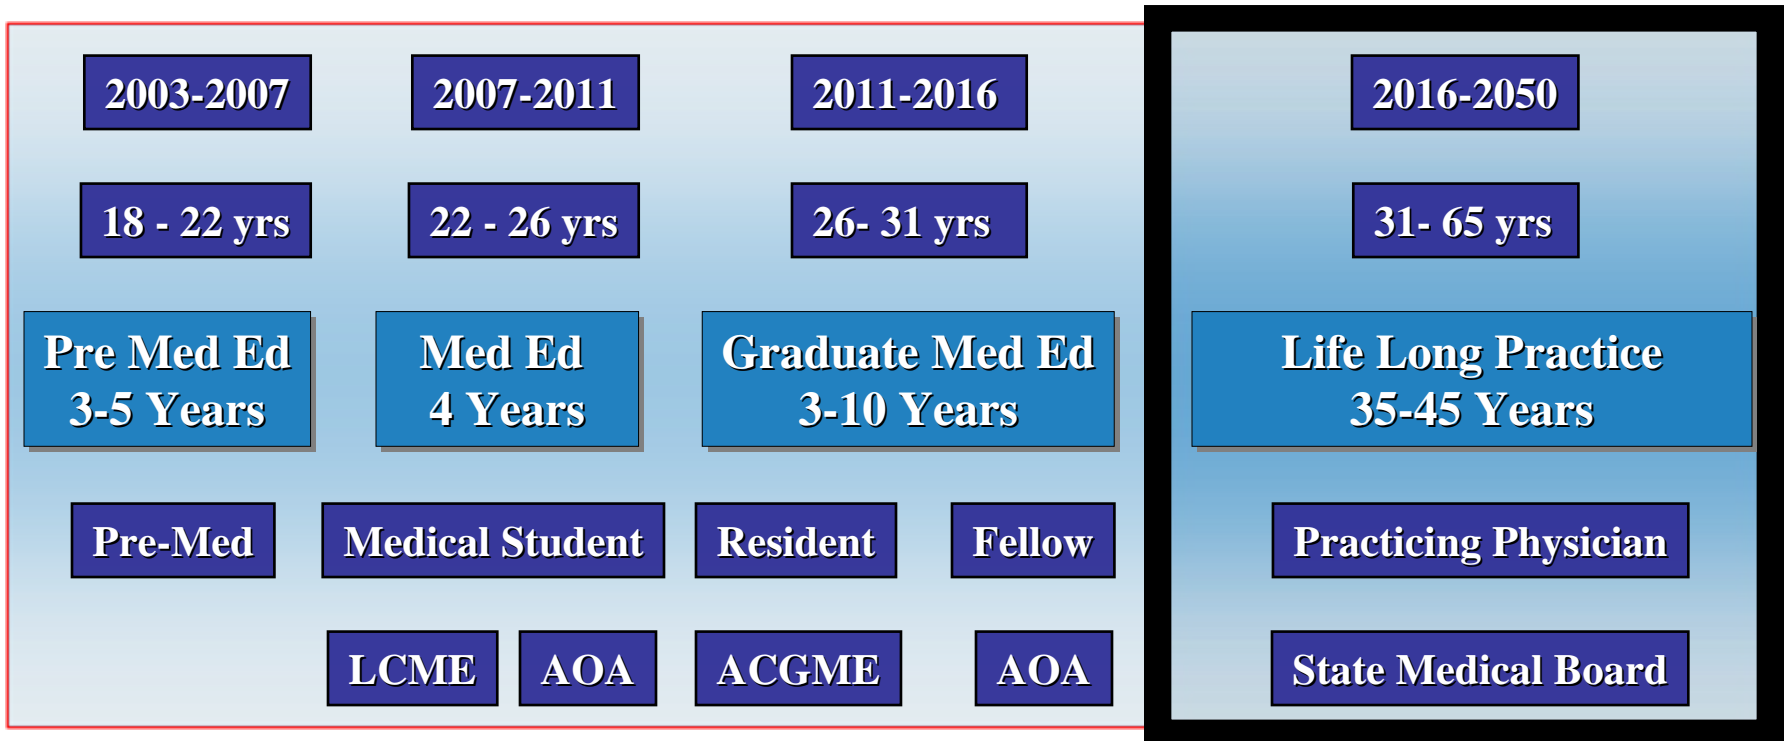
2003-2007

2007-2011

2011-2016

18 - 22 yrs

22 - 26 yrs

26- 31 yrs

Pre Med Ed
3-5 Years

Med Ed
4 Years

Graduate Med Ed
3-10 Years

Pre-Med

Medical Student

Resident

Fellow

LCME

AOA

ACGME

AOA

2016-2050

31- 65 yrs

Life Long Practice
35-45 Years

Practicing Physician

State Medical Board